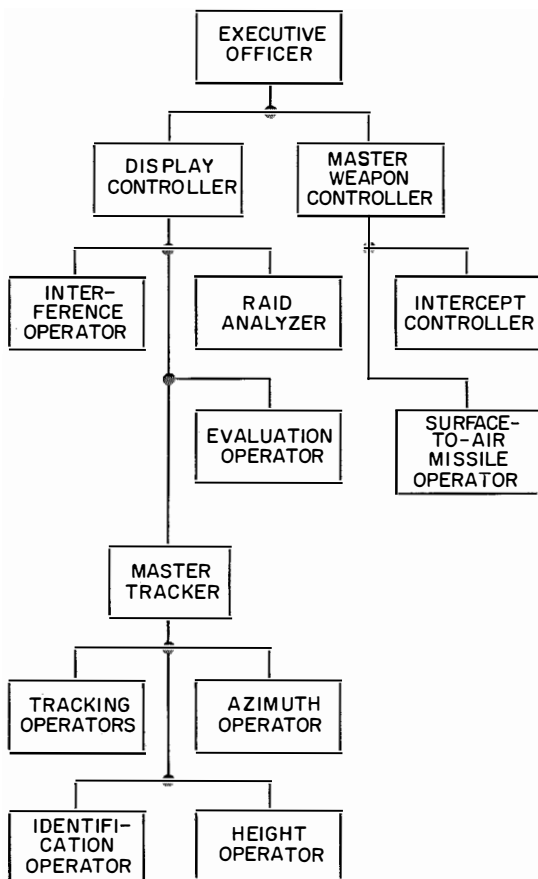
EXECUTIVE OFFICER

DISPLAY CONTROLLER

MASTER WEAPON CONTROLLER

INTERFERENCE OPERATOR

RAID ANALYZER

INTERCEPT CONTROLLER

EVALUATION OPERATOR

SURFACE-TO-AIR MISSILE OPERATOR

MASTER TRACKER

TRACKING OPERATORS

AZIMUTH OPERATOR

IDENTIFICATION OPERATOR

HEIGHT OPERATOR